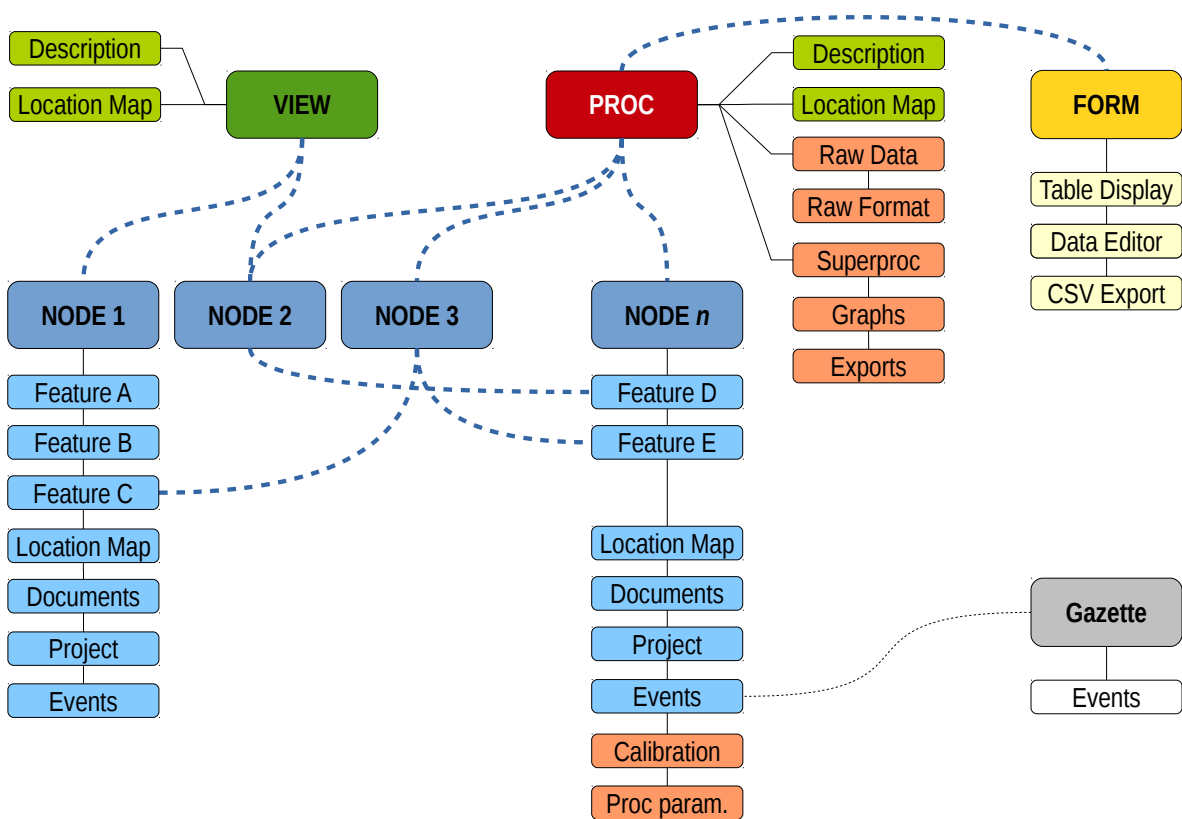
Description
Location Map
VIEW
PROC
Description
Location Map
Raw Data
Raw Format
Superproc
Graphs
Exports
FORM
Table Display
Data Editor
CSV Export
NODE 1
NODE 2
NODE 3
NODE *n*
Feature A
Feature B
Feature C
Location Map
Documents
Project
Events
Feature D
Feature E
Location Map
Documents
Project
Events
Calibration
Proc param.
Gazette
Events